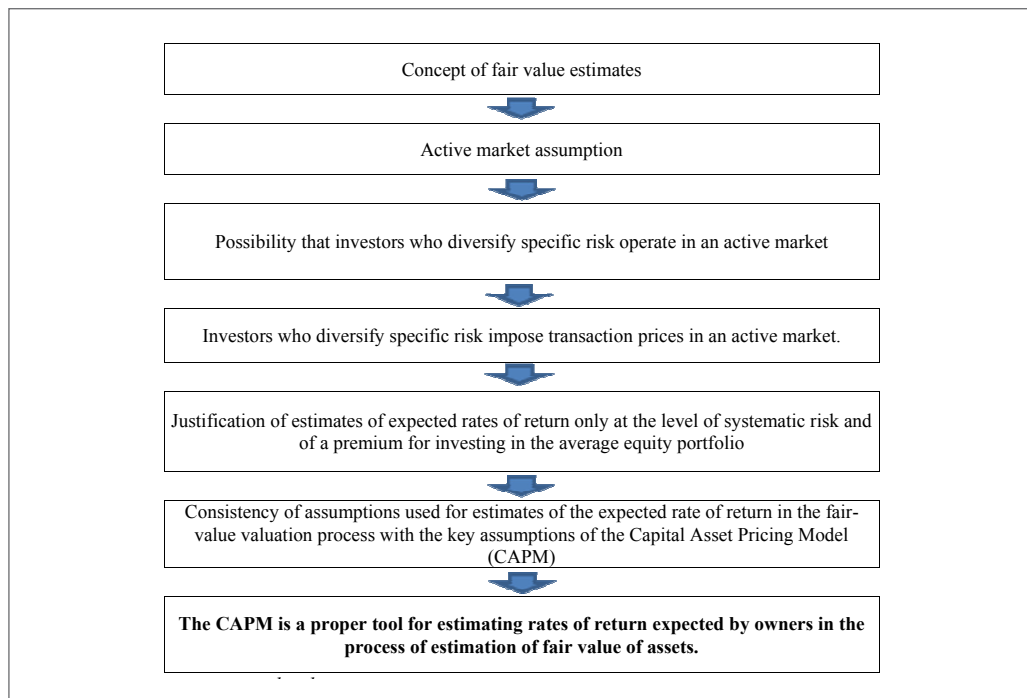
Concept of fair value estimates

Active market assumption

Possibility that investors who diversify specific risk operate in an active market

Investors who diversify specific risk impose transaction prices in an active market.

Justification of estimates of expected rates of return only at the level of systematic risk and of a premium for investing in the average equity portfolio

Consistency of assumptions used for estimates of the expected rate of return in the fair-value valuation process with the key assumptions of the Capital Asset Pricing Model (CAPM)

**The CAPM is a proper tool for estimating rates of return expected by owners in the process of estimation of fair value of assets.**